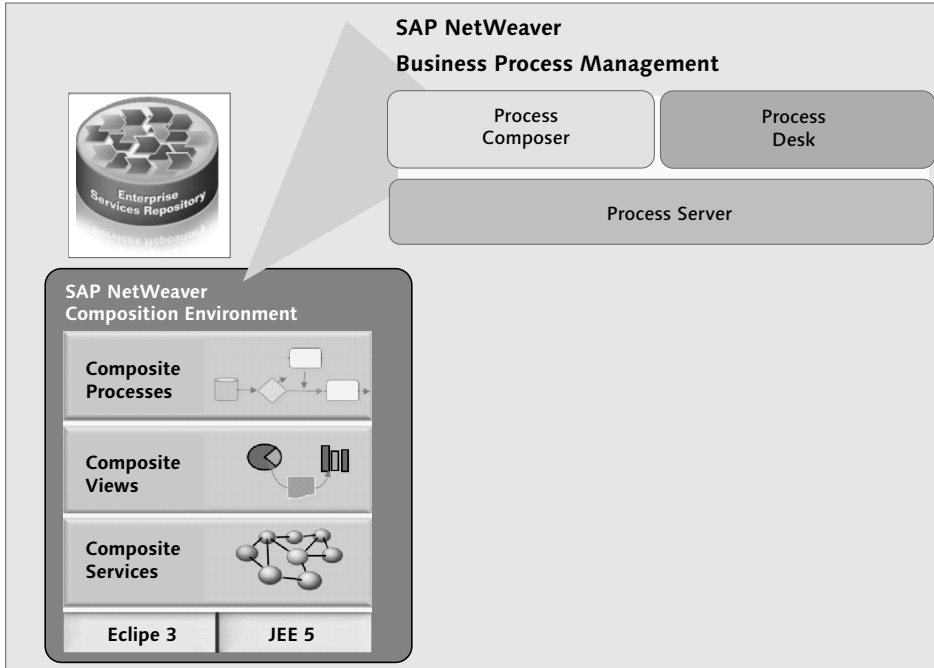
SAP NetWeaver
Business Process Management

Process Composer

Process Desk

Process Server

Enterprise Services Repository

SAP NetWeaver Composition Environment

Composite Processes

Composite Views

Composite Services

Eclipe 3

JEE 5